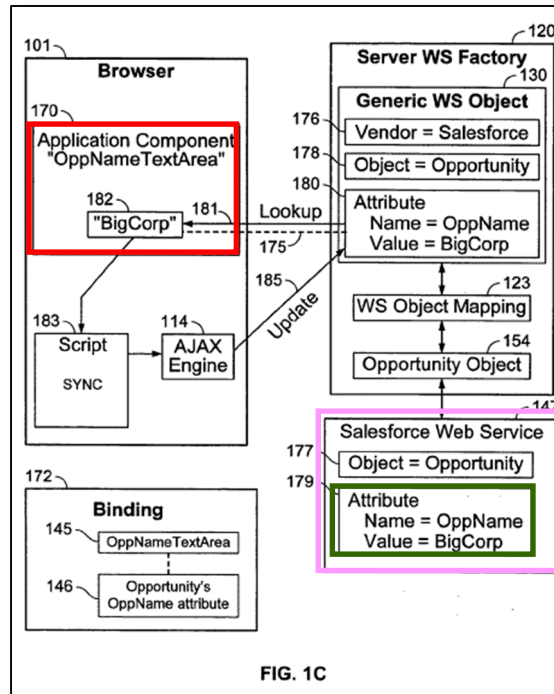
101
Browser
170
Application Component "OppNameTextArea"
182
"BigCorp"
181
Lookup
175
185
Update
183
Script
SYNC
114
AJAX Engine
120
Server WS Factory
130
Generic WS Object
176
Vendor = Salesforce
178
Object = Opportunity
180
Attribute
Name = OppName
Value = BigCorp
123
WS Object Mapping
154
Opportunity Object
147
Salesforce Web Service
177
Object = Opportunity
179
Attribute
Name = OppName
Value = BigCorp
172
Binding
145
OppNameTextArea
146
Opportunity's OppName attribute
FIG. 1C